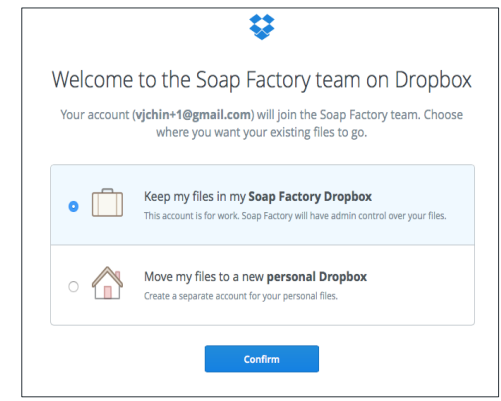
Welcome to the Soap Factory team on Dropbox

Your account (**vjchin+1@gmail.com**) will join the Soap Factory team. Choose where you want your existing files to go.

Keep my files in my **Soap Factory Dropbox**
This account is for work. Soap Factory will have admin control over your files.

Move my files to a new **personal Dropbox**
Create a separate account for your personal files.

Confirm